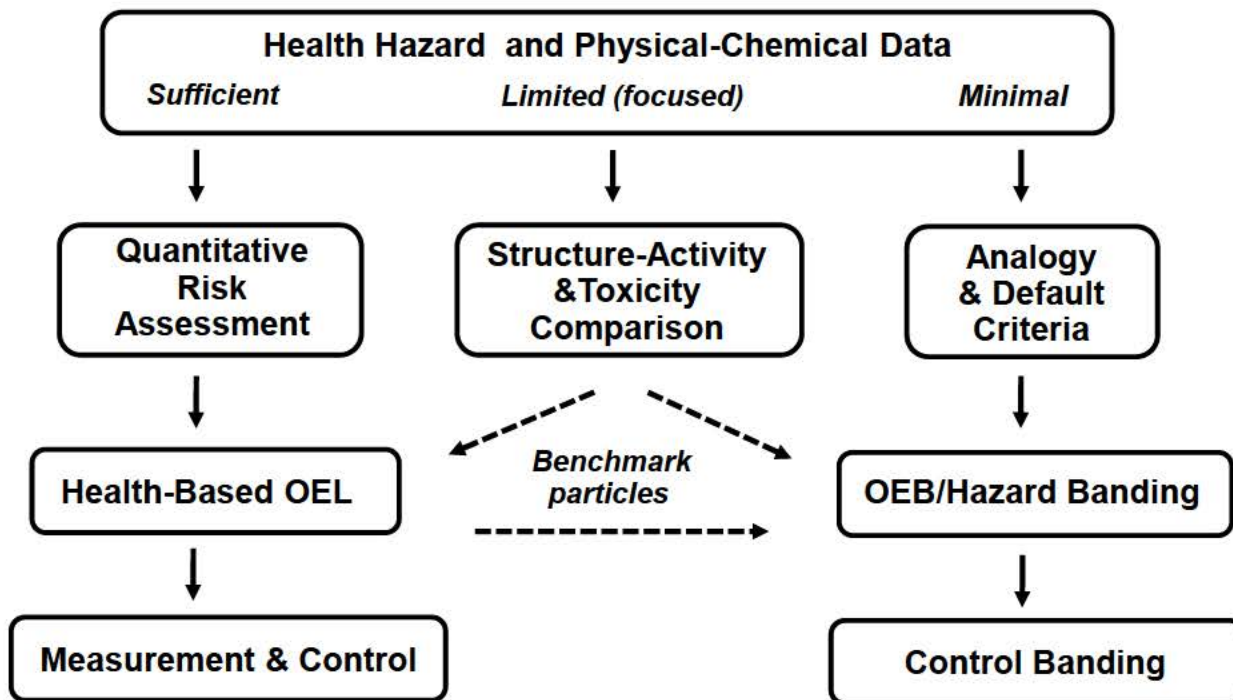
Health Hazard and Physical-Chemical Data

Sufficient

Limited (focused)

Minimal

Quantitative Risk Assessment

Structure-Activity &Toxicity Comparison

Analogy & Default Criteria

Health-Based OEL

Benchmark particles

OEB/Hazard Banding

Measurement & Control

Control Banding